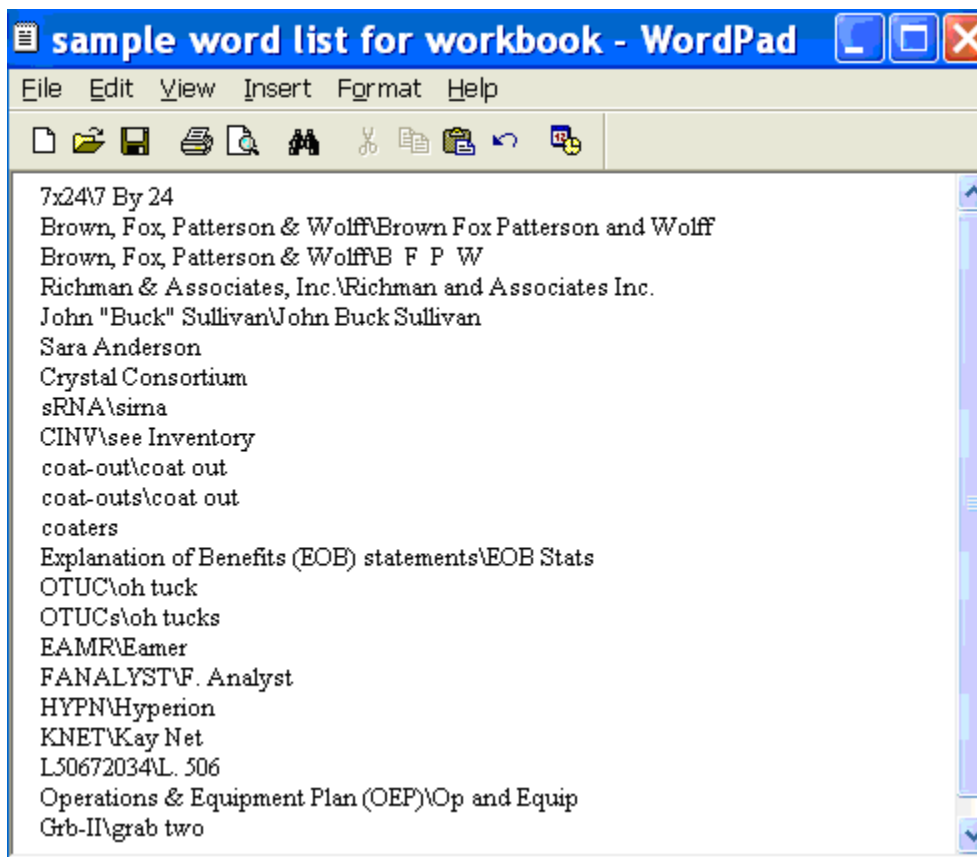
sample word list for workbook - WordPad

File Edit View Insert Format Help

7x24\7 By 24
Brown, Fox, Patterson & Wolff\Brown Fox Patterson and Wolff
Brown, Fox, Patterson & Wolff\B F P W
Richman & Associates, Inc.\Richman and Associates Inc.
John "Buck" Sullivan\John Buck Sullivan
Sara Anderson
Crystal Consortium
sRNA\sirna
CINV\see Inventory
coat-out\coat out
coat-outs\coat out
coaters
Explanation of Benefits (EOB) statements\EOB Stats
OTUC\oh tuck
OTUCs\oh tucks
EAMR\Eamer
FANALYST\F. Analyst
HYPN\Hyperion
KNET\Kay Net
L50672034\L. 506
Operations & Equipment Plan (OEP)\Op and Equip
Grb-II\grab two